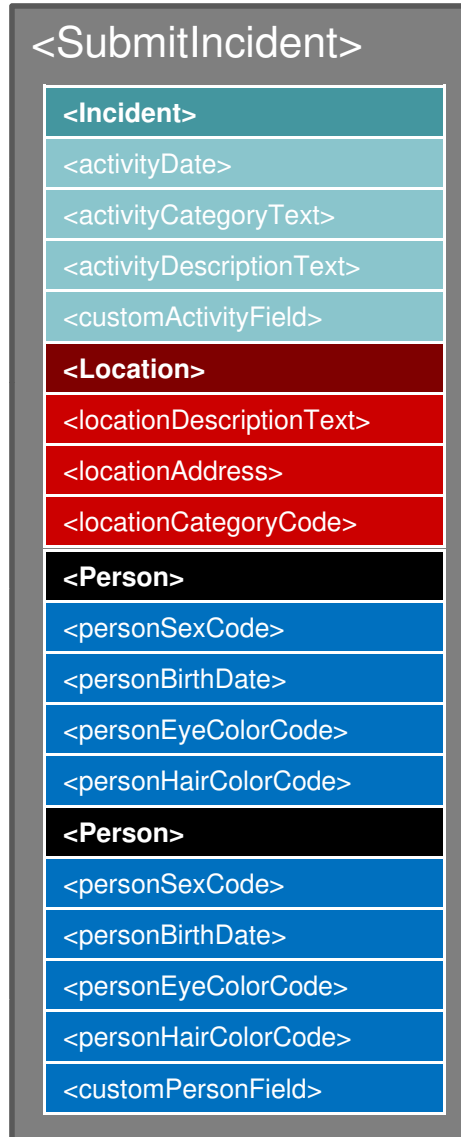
<SubmitIncident>

<Incident>

<activityDate>

<activityCategoryText>

<activityDescriptionText>

<customActivityField>

<Location>

<locationDescriptionText>

<locationAddress>

<locationCategoryCode>

<Person>

<personSexCode>

<personBirthDate>

<personEyeColorCode>

<personHairColorCode>

<Person>

<personSexCode>

<personBirthDate>

<personEyeColorCode>

<personHairColorCode>

<customPersonField>